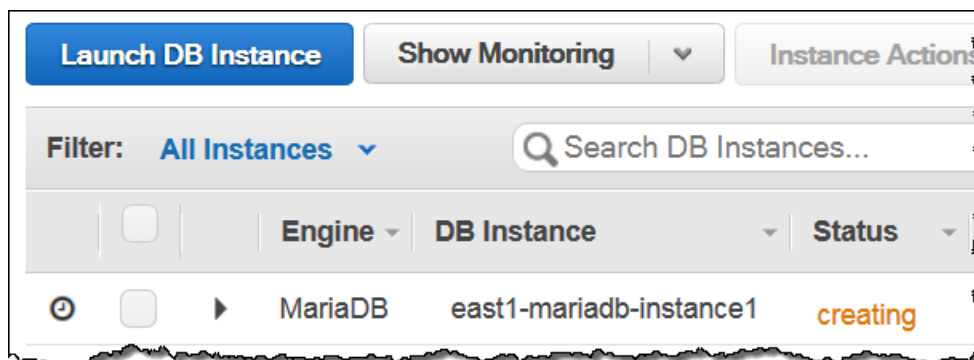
Launch DB Instance | Show Monitoring | Instance Actions

Filter: All Instances

Search DB Instances...

| | | | Engine | DB Instance | Status |
|---|---|---|---|---|---|
| | | | MariaDB | east1-mariadb-instance1 | creating |